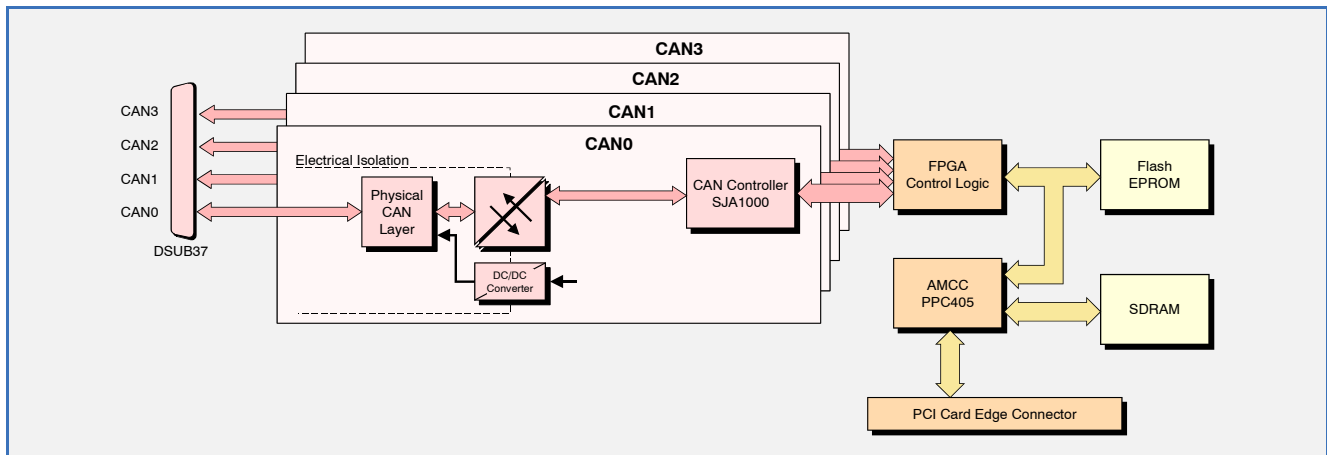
CAN3
CAN2
CAN1
CAN0

CAN3
CAN2
CAN1
CAN0
DSUB37

Electrical Isolation
Physical CAN Layer
DC/DC Converter
CAN Controller SJA1000

FPGA Control Logic
Flash EPROM
AMCC PPC405
SDRAM
PCI Card Edge Connector